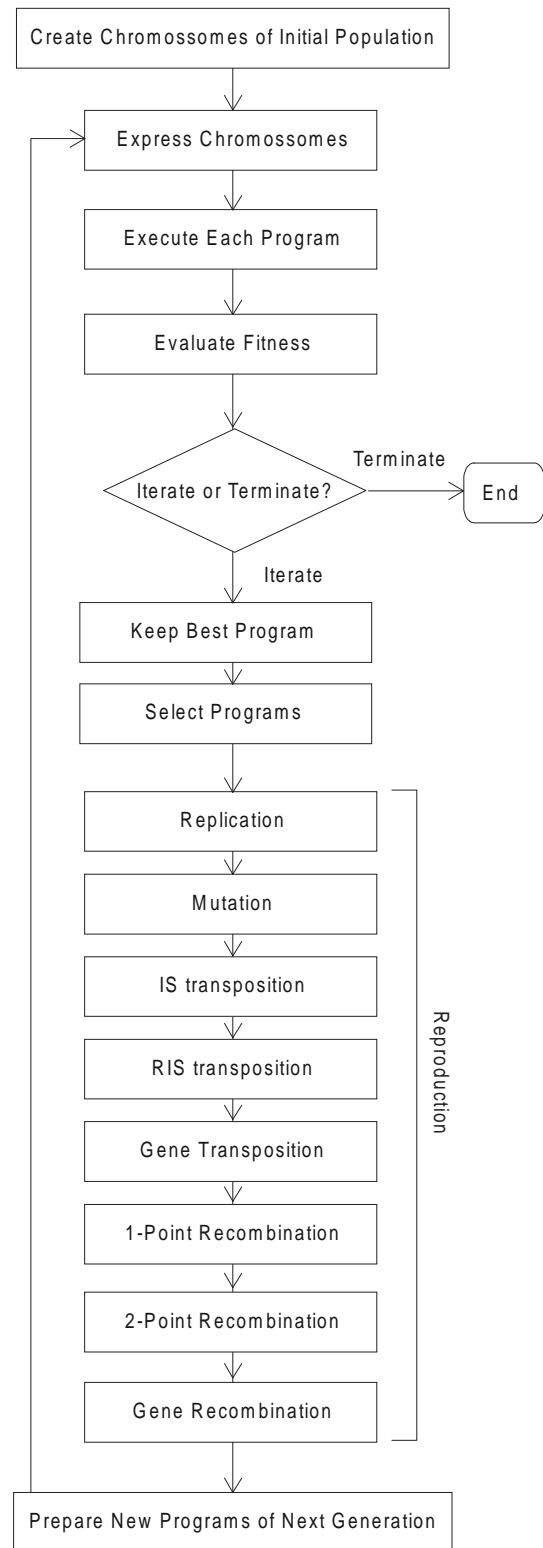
Create Chromossomes of Initial Population

Express Chromossomes

Execute Each Program

Evaluate Fitness

Iterate or Terminate?

Terminate

End

Iterate

Keep Best Program

Select Programs

Replication

Mutation

IS transposition

RIS transposition

Gene Transposition

1-Point Recombination

2-Point Recombination

Gene Recombination

Reproduction

Prepare New Programs of Next Generation